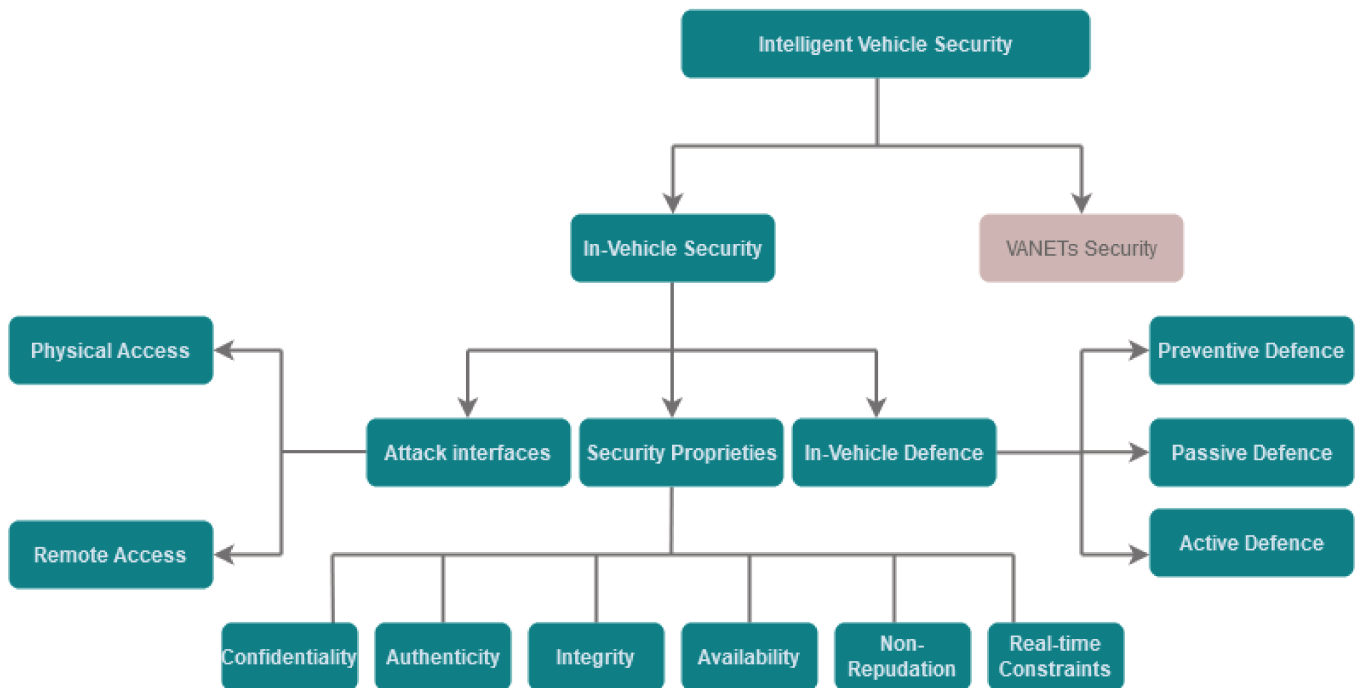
Intelligent Vehicle Security

In-Vehicle Security

VANETs Security

Physical Access

Remote Access

Attack interfaces

Security Proprieties

In-Vehicle Defence

Preventive Defence

Passive Defence

Active Defence

Confidentiality

Authenticity

Integrity

Availability

Non-Repudation

Real-time Constraints